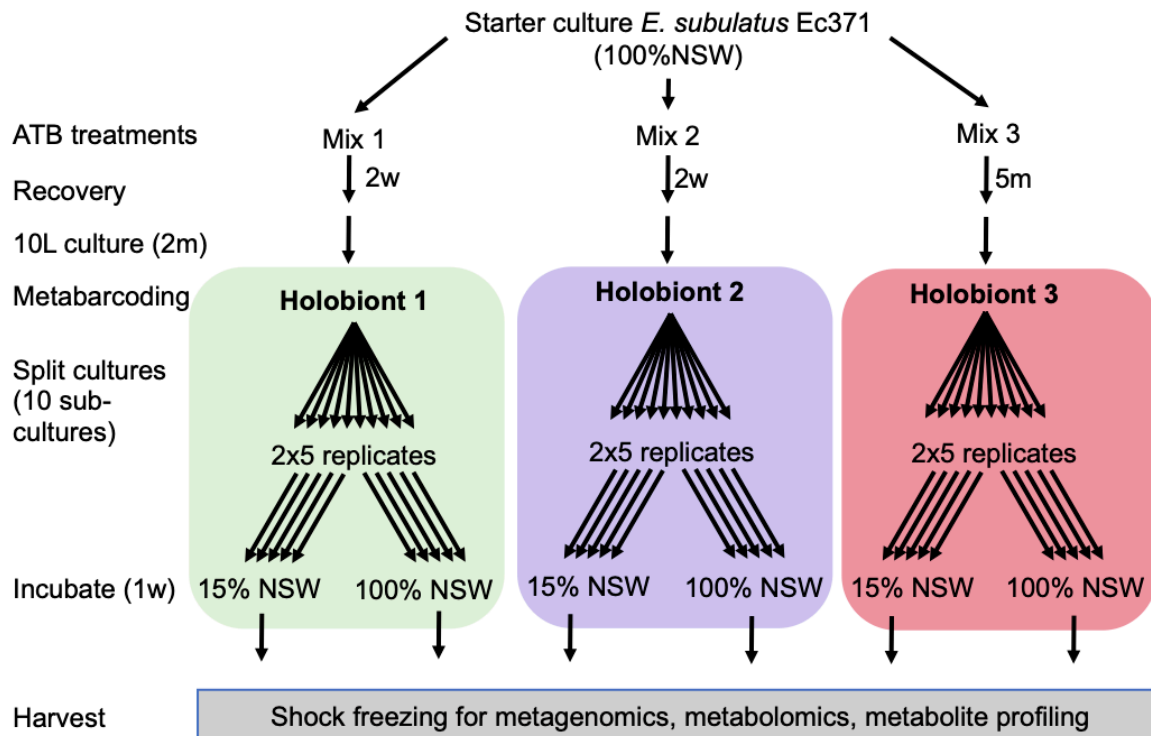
Starter culture *E. subulatus* Ec371
(100%NSW)

ATB treatments
Mix 1
Mix 2
Mix 3

Recovery
2w
2w
5m

10L culture (2m)

Metabarcoding

Holobiont 1

Split cultures (10 subcultures)

2x5 replicates

Incubate (1w)
15% NSW
100% NSW

Holobiont 2

2x5 replicates

15% NSW
100% NSW

Holobiont 3

2x5 replicates

15% NSW
100% NSW

Harvest
Shock freezing for metagenomics, metabolomics, metabolite profiling